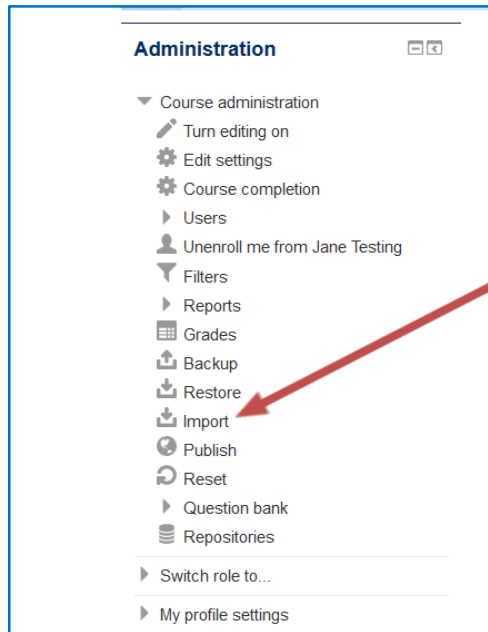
Administration

Course administration
Turn editing on
Edit settings
Course completion
Users
Unenroll me from Jane Testing
Filters
Reports
Grades
Backup
Restore
Import
Publish
Reset
Question bank
Repositories

Switch role to...

My profile settings